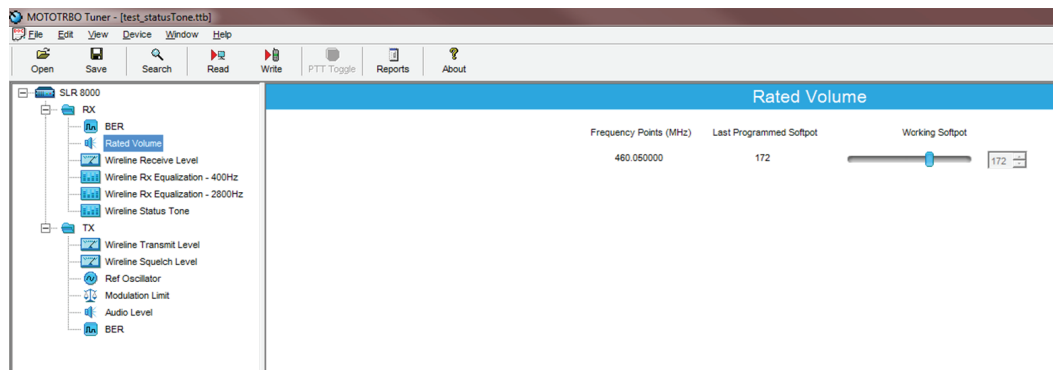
MOTOTRBO Tuner - [test_statusTone.ttb]

File Edit View Device Window Help

Open Save Search Read Write PTT Toggle Reports About

SLR 8000
RX
BER
Rated Volume
Wireline Receive Level
Wireline Rx Equalization - 400Hz
Wireline Rx Equalization - 2800Hz
Wireline Status Tone
TX
Wireline Transmit Level
Wireline Squelch Level
Ref Oscillator
Modulation Limit
Audio Level
BER

Rated Volume

| Frequency Points (MHz) | Last Programmed Softpot | Working Softpot |
|---|---|---|
| 460.050000 | 172 | 172 |